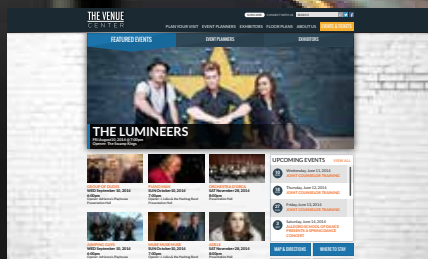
THE VENUE CENTER

PLAN YOUR VISIT EVENT PLANNERS EXHIBITORS FLOOR PLANS ABOUT US EVENTS & TICKETS

FEATURED EVENTS EVENT PLANNERS EXHIBITORS

THE LUMINEERS

FRI August 22, 2014 @ 7:30pm
Opener: The Swamp Kings

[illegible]
WED September 10, 2014
6:00pm

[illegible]
SUN October 26, 2014
7:00pm

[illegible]
SAT November 29, 2014
8:00pm

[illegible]
WED September 10, 2014
6:00pm

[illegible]
SUN October 26, 2014
7:00pm

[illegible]
SAT November 29, 2014
8:00pm

UPCOMING EVENTS VIEW ALL

11 Wednesday, June 11, 2014
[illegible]

12 Thursday, June 12, 2014
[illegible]

13 Friday, June 13, 2014
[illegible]

14 Saturday, June 14, 2014
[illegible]

MAP & DIRECTIONS WHERE TO STAY